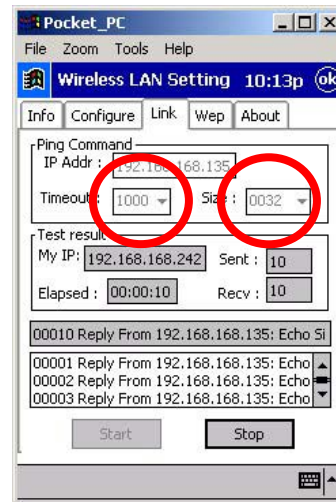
Pocket_PC
File Zoom Tools Help
Wireless LAN Setting 10:13p ok
Info Configure Link Wep About
Ping Command
IP Addr : 192.168.168.135
Timeout : 1000
Size : 0032
Test result
My IP: 192.168.168.242
Sent : 10
Elapsed : 00:00:10
Recv : 10
00010 Reply From 192.168.168.135: Echo Si
00001 Reply From 192.168.168.135: Echo
00002 Reply From 192.168.168.135: Echo
00003 Reply From 192.168.168.135: Echo
Start
Stop